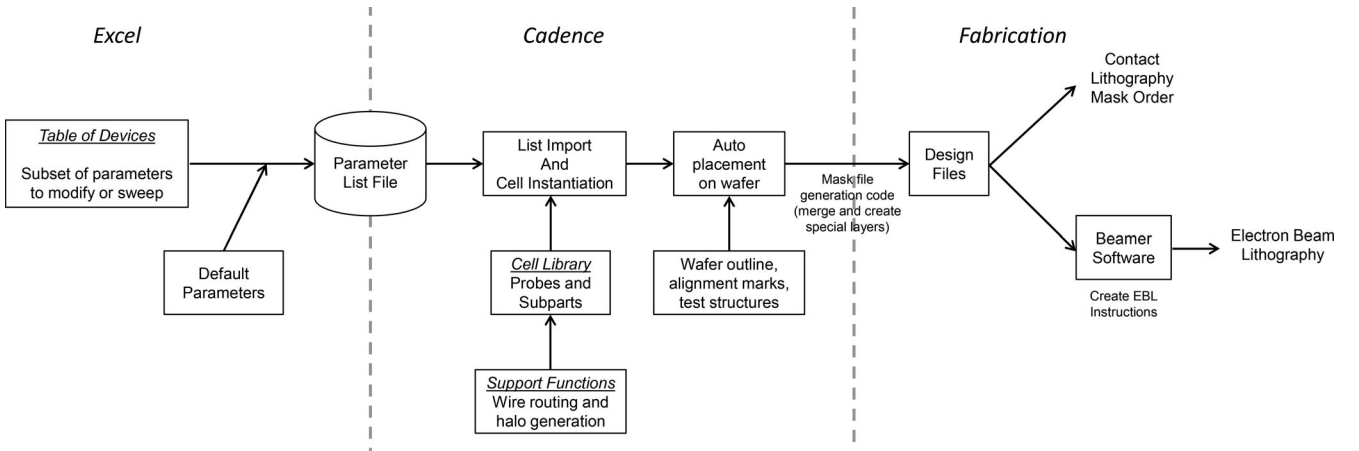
Excel

Cadence

Fabrication

Table of Devices

Subset of parameters to modify or sweep

Default Parameters

Parameter List File

List Import And Cell Instantiation

Cell Library Probes and Subparts

Support Functions Wire routing and halo generation

Auto placement on wafer

Wafer outline, alignment marks, test structures

Mask file generation code (merge and create special layers)

Design Files

Contact Lithography Mask Order

Beamer Software

Create EBL Instructions

Electron Beam Lithography